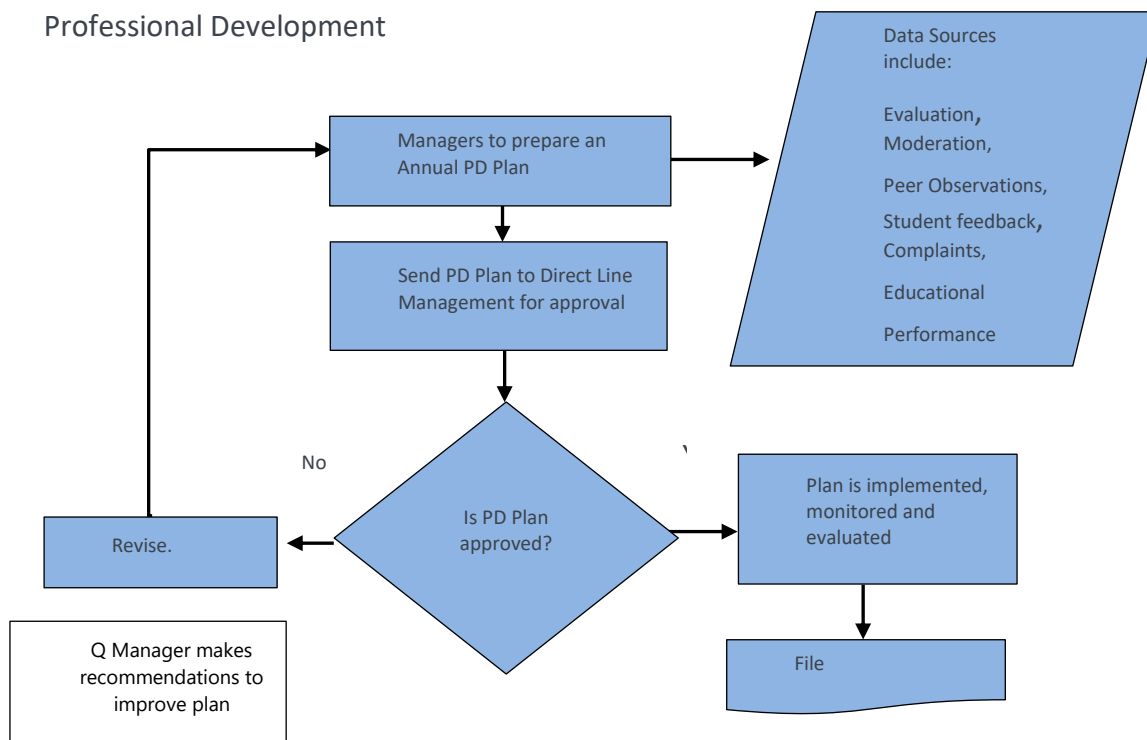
Professional Development

Managers to prepare an Annual PD Plan

Data Sources include:

Evaluation,
Moderation,

Peer Observations,
Student feedback,
Complaints,

Educational

Performance

Send PD Plan to Direct Line Management for approval

No

Is PD Plan approved?

Revise.

Plan is implemented, monitored and evaluated

File

Q Manager makes recommendations to improve plan